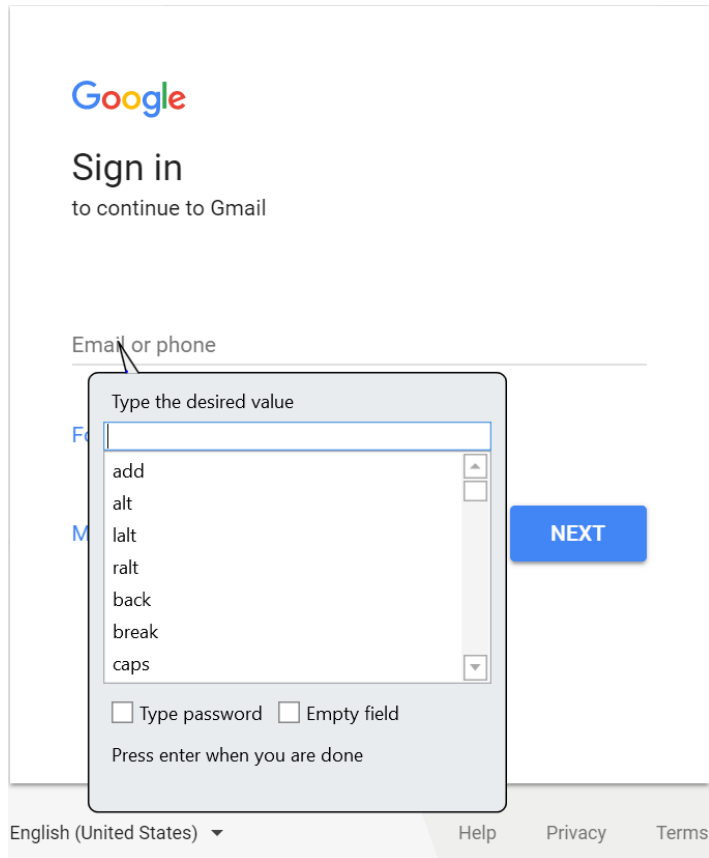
Google

Sign in

to continue to Gmail

Email or phone

Type the desired value

Fo

add
alt
lalt
ralt
back
break
caps

M

NEXT

Type password

Empty field

Press enter when you are done

English (United States)

Help

Privacy

Terms